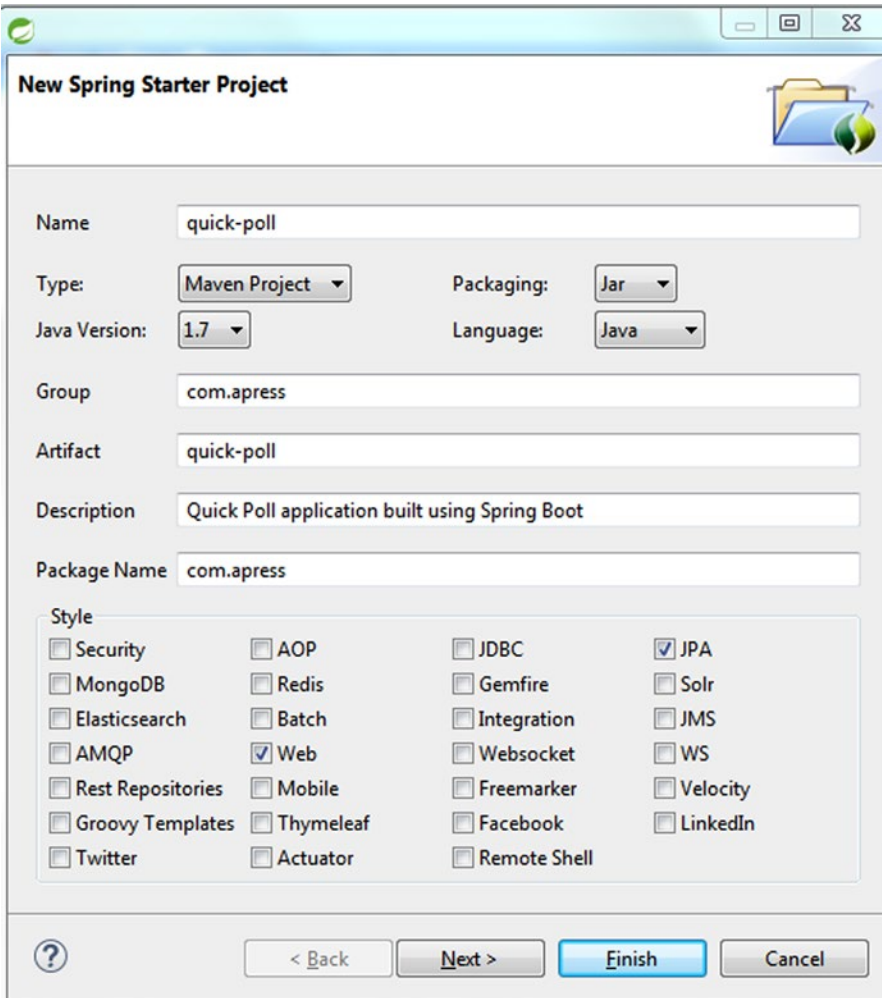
New Spring Starter Project

Name quick-poll

Type: Maven Project

Packaging: Jar

Java Version: 1.7

Language: Java

Group com.apress

Artifact quick-poll

Description Quick Poll application built using Spring Boot

Package Name com.apress

Style

| | | | |
|---|---|---|---|
| Security | AOP | JDBC | JPA |
| MongoDB | Redis | Gemfire | Solr |
| Elasticsearch | Batch | Integration | JMS |
| AMQP | Web | Websocket | WS |
| Rest Repositories | Mobile | Freemarker | Velocity |
| Groovy Templates | Thymeleaf | Facebook | LinkedIn |
| Twitter | Actuator | Remote Shell | |

?

< Back

Next >

Finish

Cancel